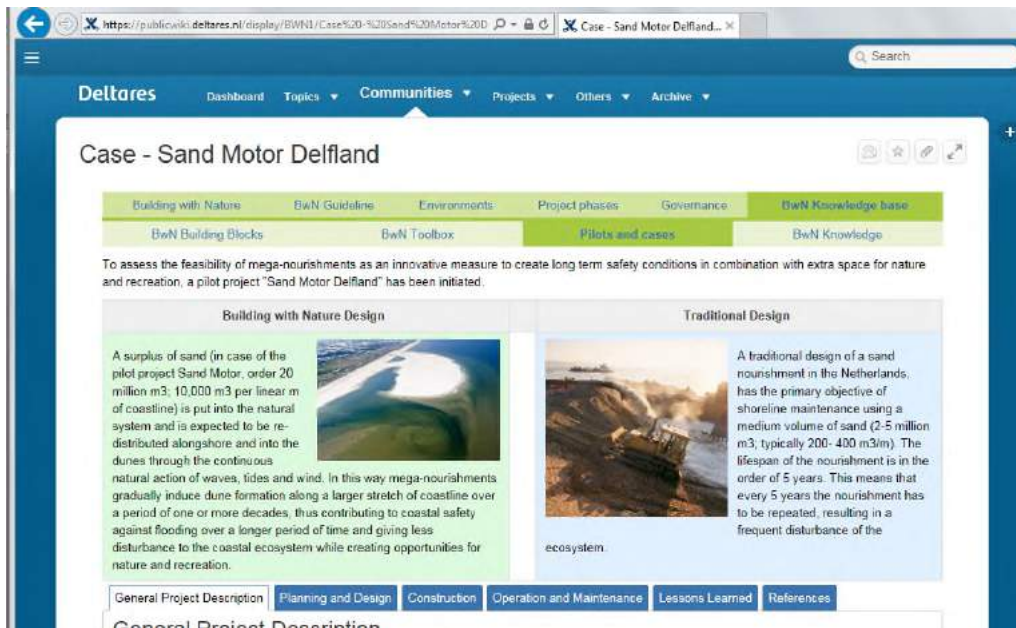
https://publicwiki.deltares.nl/display/BWN1/Case%20-%20Sand%20Motor%20D
Case - Sand Motor Delfland... ×

Search

Deltares Dashboard Topics ▾ Communities ▾ Projects ▾ Others ▾ Archive ▾

Case - Sand Motor Delfland

| Building with Nature | BwN Guideline | Environments | Project phases | Governance | BwN Knowledge base |
|---|---|---|---|---|---|

| BwN Building Blocks | BwN Toolbox | Pilots and cases | BwN Knowledge |
|---|---|---|---|

To assess the feasibility of mega-nourishments as an innovative measure to create long term safety conditions in combination with extra space for nature and recreation, a pilot project "Sand Motor Delfland" has been initiated.

| Building with Nature Design | Traditional Design |
|---|---|
| A surplus of sand (in case of the pilot project Sand Motor, order 20 million m3; 10,000 m3 per linear m of coastline) is put into the natural system and is expected to be redistributed alongshore and into the dunes through the continuous natural action of waves, tides and wind. In this way mega-nourishments gradually induce dune formation along a larger stretch of coastline over a period of one or more decades, thus contributing to coastal safety against flooding over a longer period of time and giving less disturbance to the coastal ecosystem while creating opportunities for nature and recreation. | A traditional design of a sand nourishment in the Netherlands, has the primary objective of shoreline maintenance using a medium volume of sand (2-5 million m3; typically 200- 400 m3/m). The lifespan of the nourishment is in the order of 5 years. This means that every 5 years the nourishment has to be repeated, resulting in a frequent disturbance of the ecosystem. |

General Project Description | Planning and Design | Construction | Operation and Maintenance | Lessons Learned | References

General Project Description